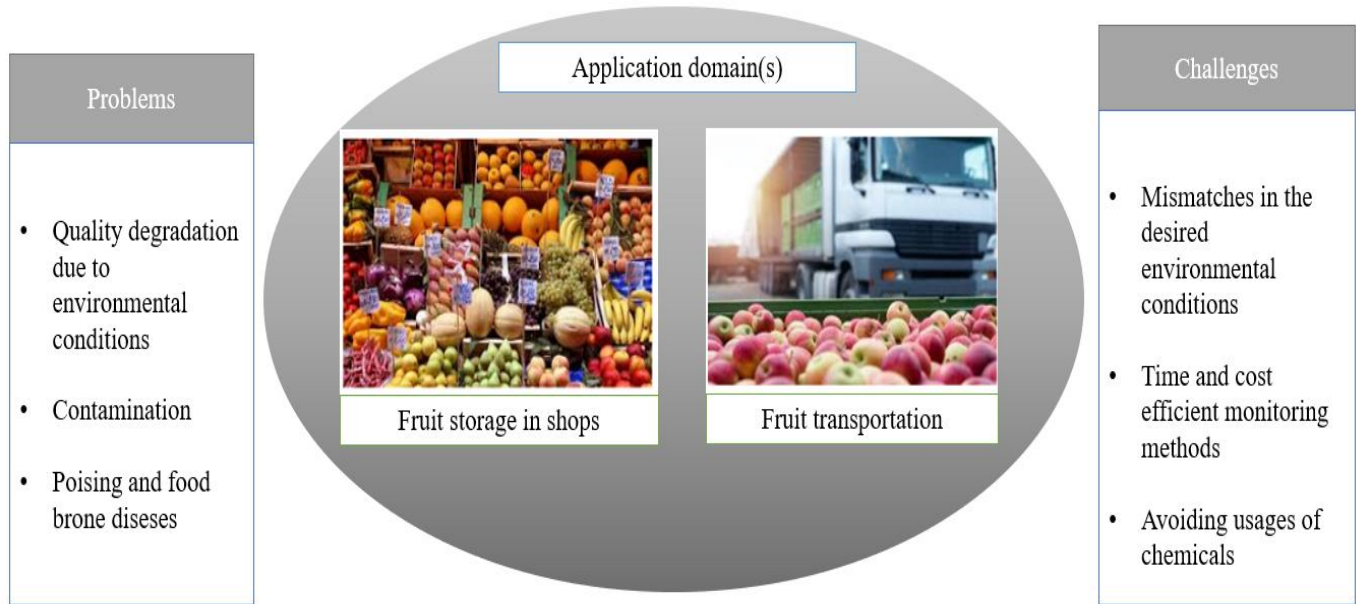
Problems

- Quality degradation due to environmental conditions
- Contamination
- Poising and food brone diseases

Application domain(s)

Fruit storage in shops

Fruit transportation

Challenges

- Mismatches in the desired environmental conditions
- Time and cost efficient monitoring methods
- Avoiding usages of chemicals